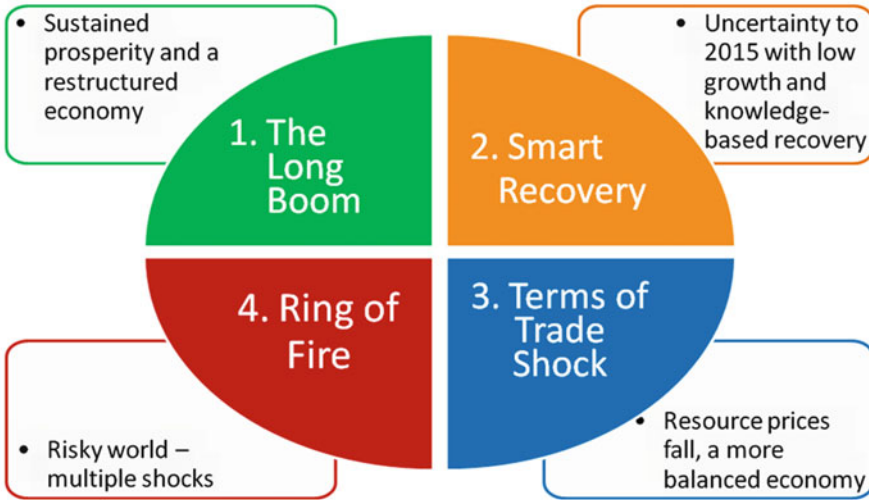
- Sustained prosperity and a restructured economy

1. The Long Boom

- Uncertainty to 2015 with low growth and knowledge-based recovery

2. Smart Recovery

4. Ring of Fire

3. Terms of Trade Shock

- Risky world – multiple shocks

- Resource prices fall, a more balanced economy